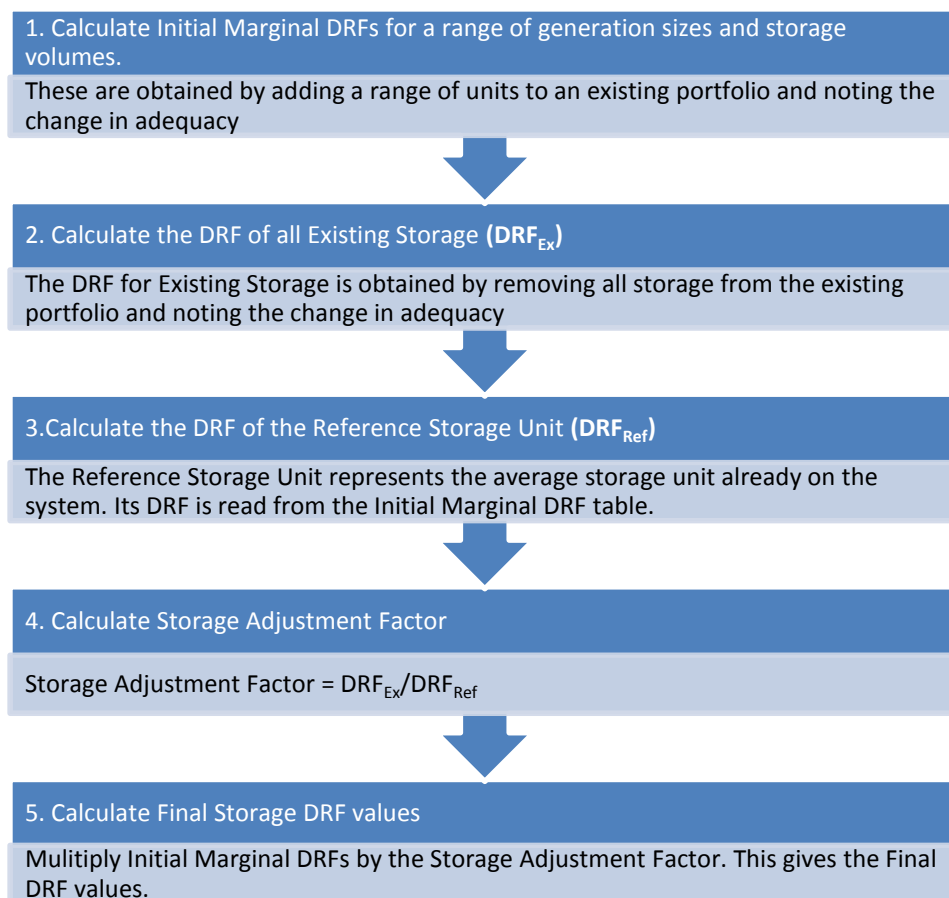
1. Calculate Initial Marginal DRFs for a range of generation sizes and storage volumes.

These are obtained by adding a range of units to an existing portfolio and noting the change in adequacy

2. Calculate the DRF of all Existing Storage **($DRF_{Ex}$)**

The DRF for Existing Storage is obtained by removing all storage from the existing portfolio and noting the change in adequacy

3.Calculate the DRF of the Reference Storage Unit **($DRF_{Ref}$)**

The Reference Storage Unit represents the average storage unit already on the system. Its DRF is read from the Initial Marginal DRF table.

4. Calculate Storage Adjustment Factor

Storage Adjustment Factor = $DRF_{Ex}/DRF_{Ref}$

5. Calculate Final Storage DRF values

Mulitiply Initial Marginal DRFs by the Storage Adjustment Factor. This gives the Final DRF values.